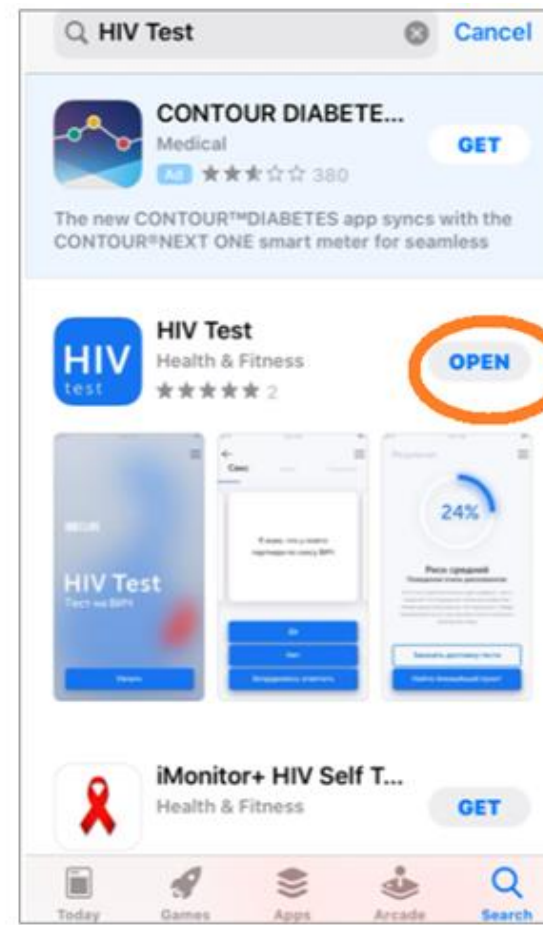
HIV Test

Cancel

CONTOUR DIABETE...
Medical
Ad 380
GET

The new CONTOUR™DIABETES app syncs with the CONTOUR®NEXT ONE smart meter for seamless

HIV test

HIV Test
Health & Fitness
2
OPEN

HIV Test
Тест на ВИЧ

24%

iMonitor+ HIV Self T...
Health & Fitness
GET

Today
Games
Apps
Arcade
Search